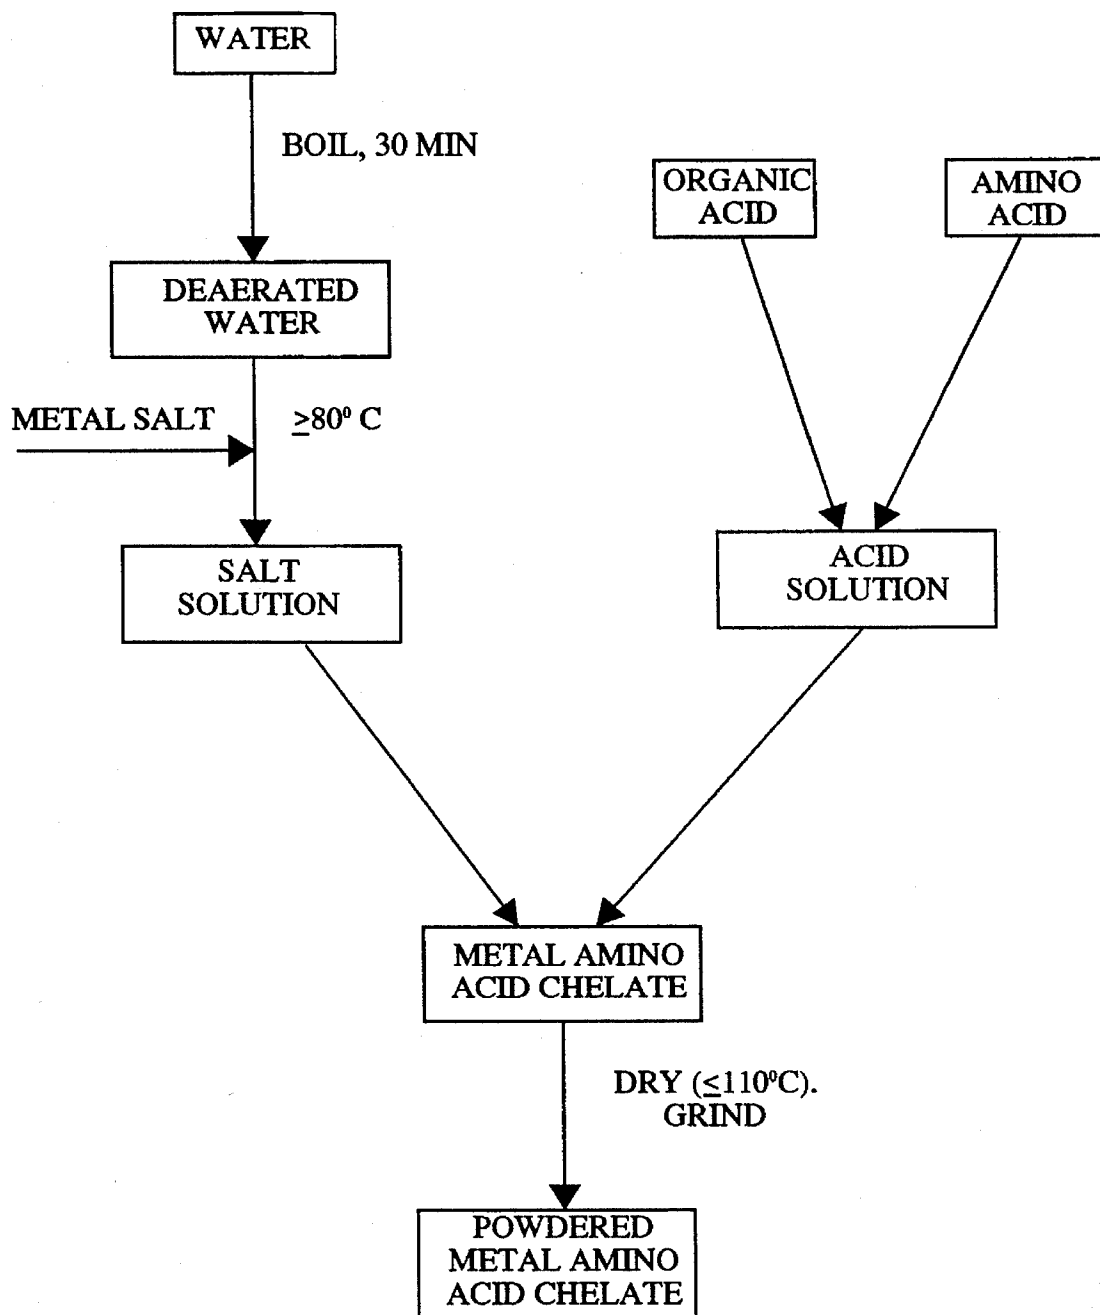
WATER

BOIL, 30 MIN

ORGANIC ACID

AMINO ACID

DEAERATED WATER

METAL SALT

$\geq 80^0$ C

SALT SOLUTION

ACID SOLUTION

METAL AMINO ACID CHELATE

DRY ($\leq 110^0$C). GRIND

POWDERED METAL AMINO ACID CHELATE